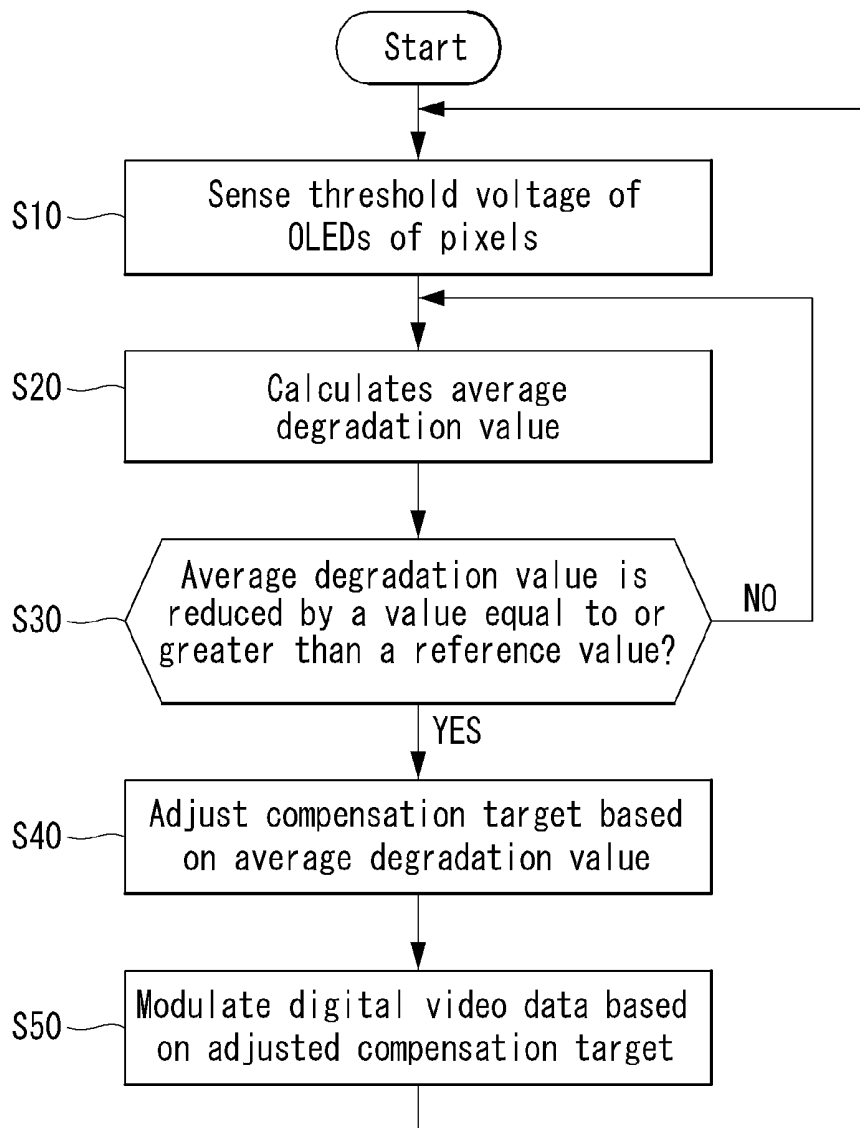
Start

S10 Sense threshold voltage of OLEDs of pixels

S20 Calculates average degradation value

S30 Average degradation value is reduced by a value equal to or greater than a reference value?

NO

YES

S40 Adjust compensation target based on average degradation value

S50 Modulate digital video data based on adjusted compensation target